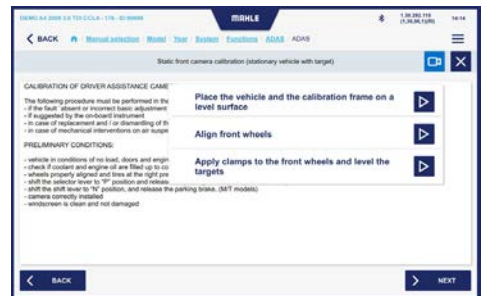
DEMO A4 2008 2.0 TDI CCLA - 170 - ID 00000

MAHLE

1.38.282.110 (1.38.36.1.1.0)

14:14

BACK

Manual selection / Model / Year / System / Functions / ADAS / ADAS

Static front camera calibration (stationary vehicle with target)

CALIBRATION OF DRIVER ASSISTANCE CAME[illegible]

The following procedure must be performed in the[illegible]
- if the fault "absent or incorrect basic adjustment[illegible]
- if suggested by the on-board instrument
- in case of replacement and / or dismantling of th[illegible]
- in case of mechanical interventions on air suspe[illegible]

PRELIMINARY CONDITIONS:

- vehicle in conditions of no load, doors and engin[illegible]
- check if coolant and engine oil are filled up to co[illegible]
- wheels properly aligned and tires at the right pre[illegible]
- shift the selector lever to "P" position and releas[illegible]
- shift the shift lever to "N" position, and release the parking brake. (M/T models)
- camera correctly installed
- windscreen is clean and not damaged

Place the vehicle and the calibration frame on a level surface

Align front wheels

Apply clamps to the front wheels and level the targets

BACK

NEXT